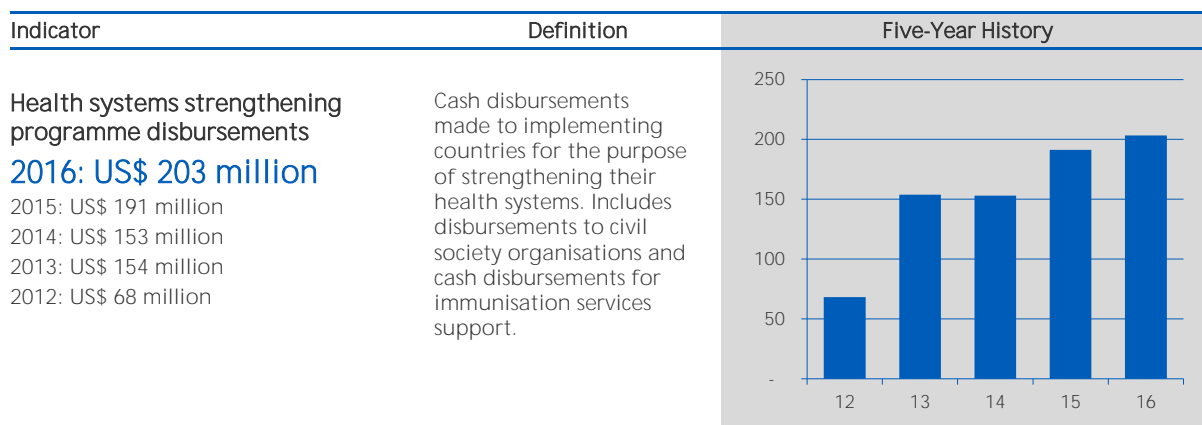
| Indicator | Definition | Five-Year History |
|---|---|---|

Health systems strengthening programme disbursements

2016: US$ 203 million

2015: US$ 191 million
2014: US$ 153 million
2013: US$ 154 million
2012: US$ 68 million

Cash disbursements made to implementing countries for the purpose of strengthening their health systems. Includes disbursements to civil society organisations and cash disbursements for immunisation services support.

250
200
150
100
50
-
12
13
14
15
16